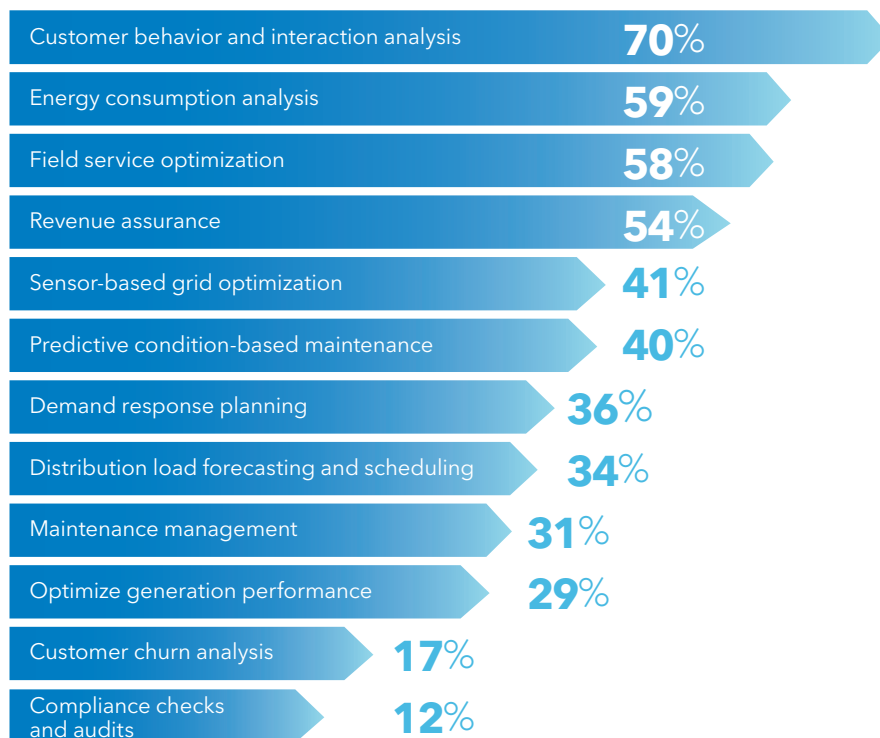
Customer behavior and interaction analysis 70%

Energy consumption analysis 59%

Field service optimization 58%

Revenue assurance 54%

Sensor-based grid optimization 41%

Predictive condition-based maintenance 40%

Demand response planning 36%

Distribution load forecasting and scheduling 34%

Maintenance management 31%

Optimize generation performance 29%

Customer churn analysis 17%

Compliance checks and audits 12%